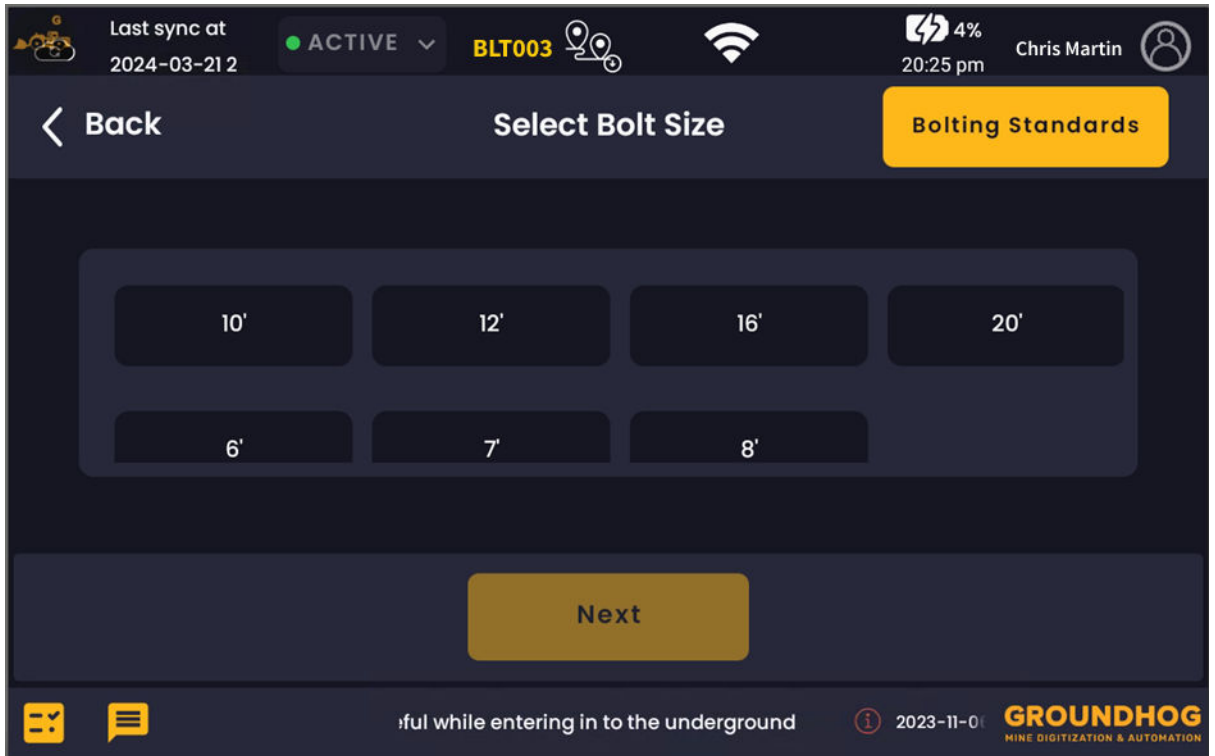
Last sync at 2024-03-21 2

ACTIVE

BLT003

4%

20:25 pm

Chris Martin

Back

Select Bolt Size

Bolting Standards

10'

12'

16'

20'

6'

7'

8'

Next

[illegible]ful while entering in to the underground

2023-11-0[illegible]

GROUNDHOG
MINE DIGITIZATION & AUTOMATION